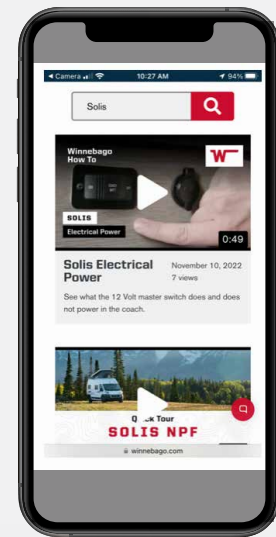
◀ Camera 10:27 AM 94%

Solis

Winnebago How To

W

SOLIS

Electrical Power

0:49

Solis Electrical Power

November 10, 2022
7 views

See what the 12 Volt master switch does and does not power in the coach.

Quick Tour

SOLIS NPF

winnebago.com